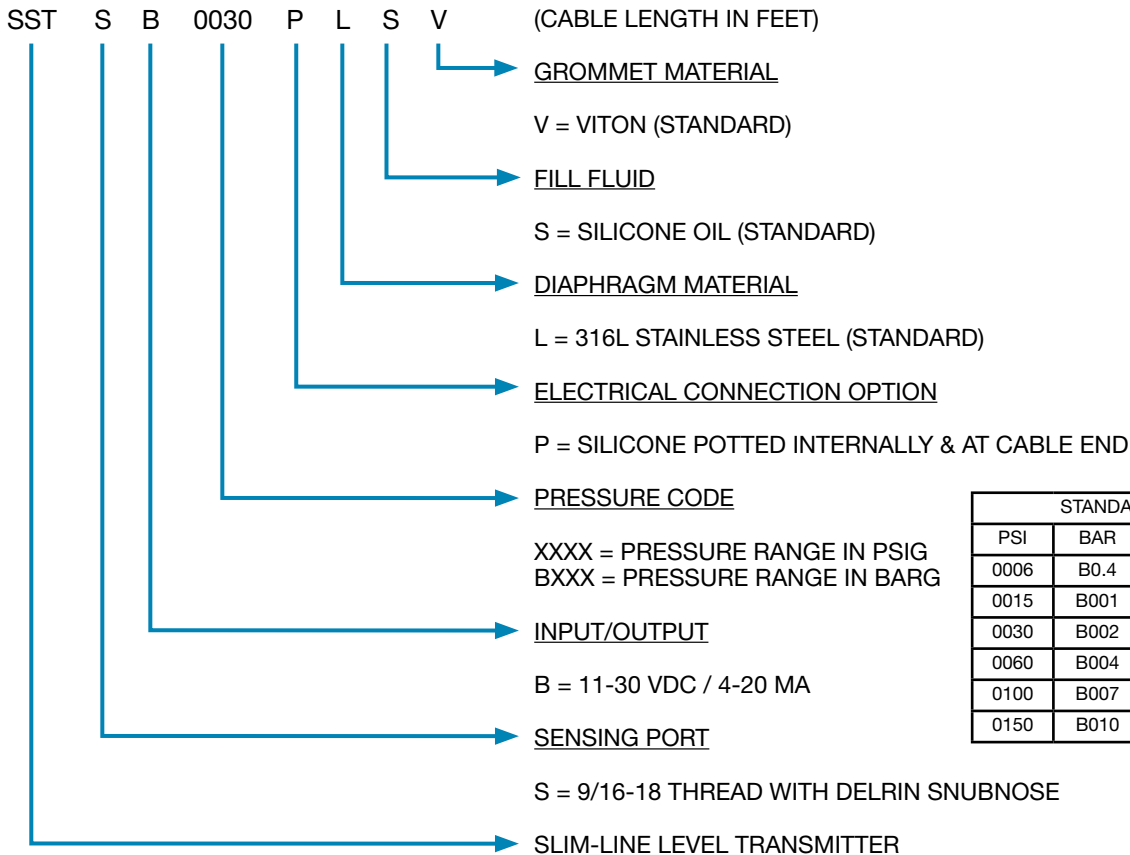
SST S B 0030 P L S V

(CABLE LENGTH IN FEET)

GROMMET MATERIAL

V = VITON (STANDARD)

FILL FLUID

S = SILICONE OIL (STANDARD)

DIAPHRAGM MATERIAL

L = 316L STAINLESS STEEL (STANDARD)

ELECTRICAL CONNECTION OPTION

P = SILICONE POTTED INTERNALLY & AT CABLE END

PRESSURE CODE

XXXX = PRESSURE RANGE IN PSIG
BXXX = PRESSURE RANGE IN BARG

| STANDA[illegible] | |
|---|---|
| PSI | BAR |
| 0006 | B0.4 |
| 0015 | B001 |
| 0030 | B002 |
| 0060 | B004 |
| 0100 | B007 |
| 0150 | B010 |

INPUT/OUTPUT

B = 11-30 VDC / 4-20 MA

SENSING PORT

S = 9/16-18 THREAD WITH DELRIN SNUBNOSE

SLIM-LINE LEVEL TRANSMITTER